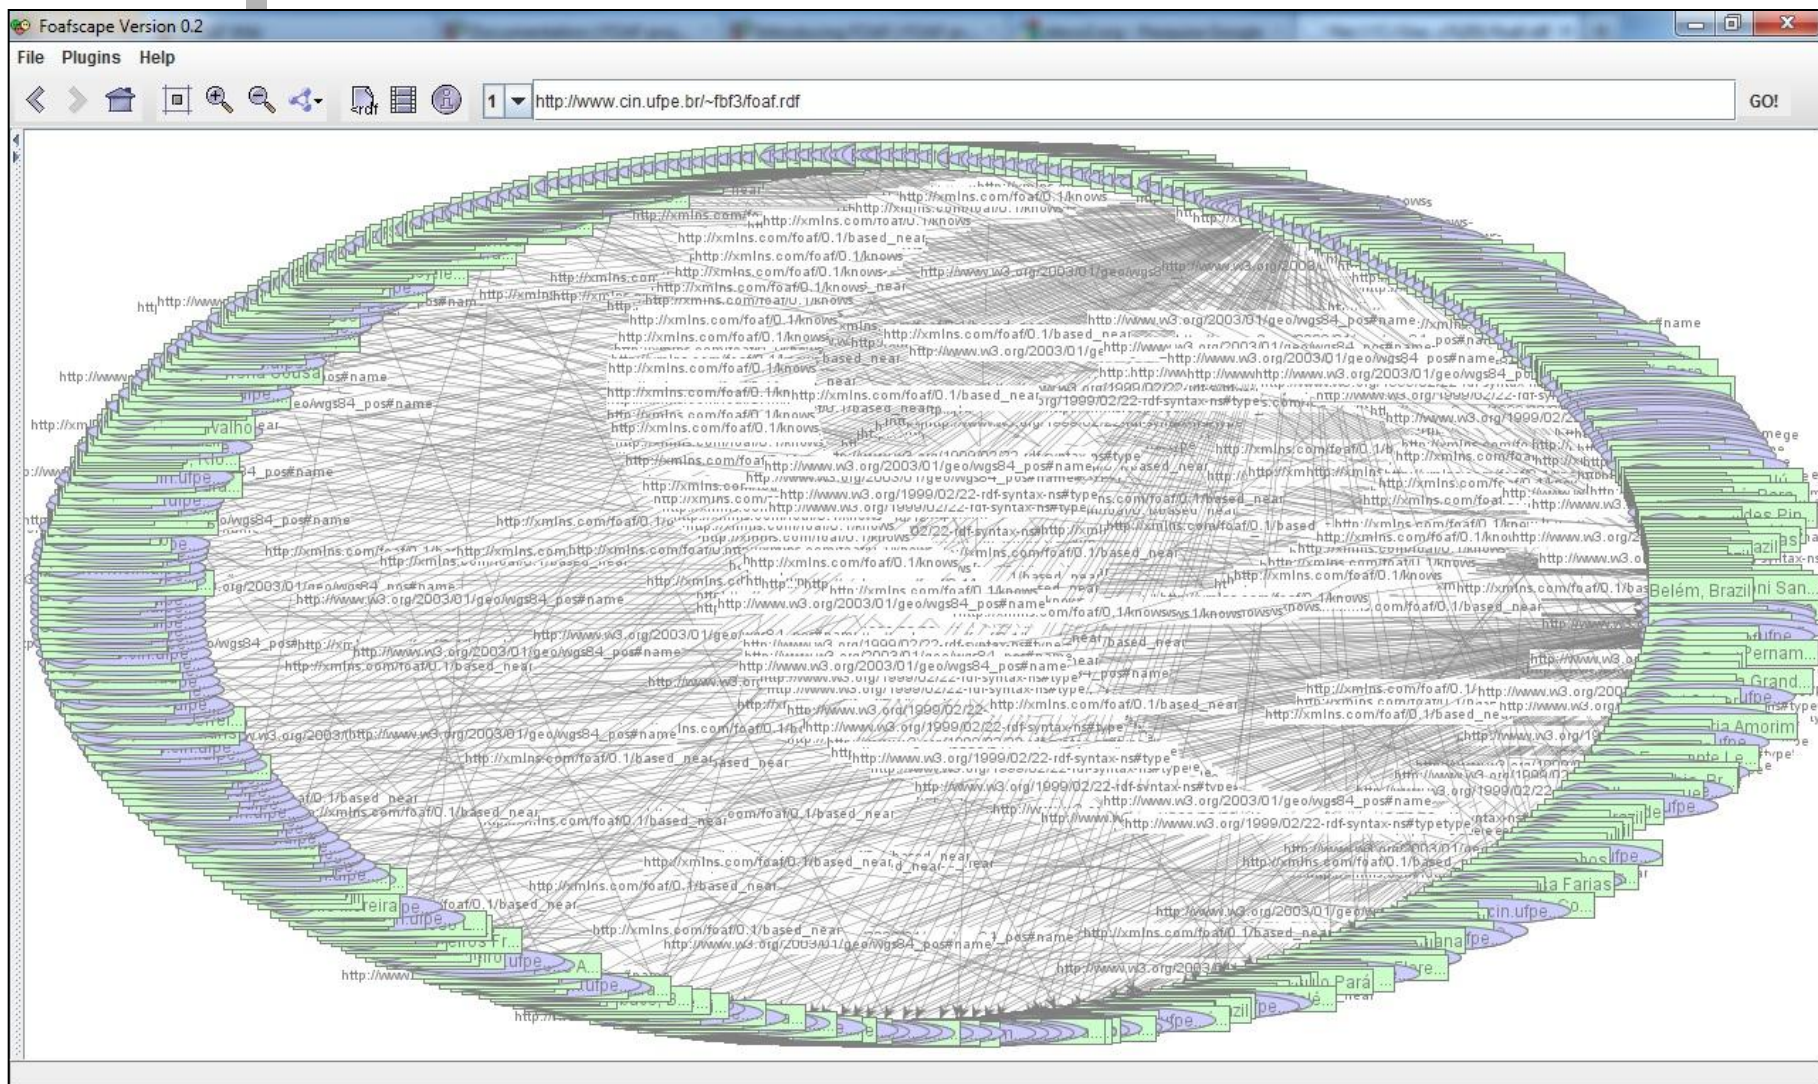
Foafscape Version 0.2

File Plugins Help

1

http://www.cin.ufpe.br/~fbf3/foaf.rdf

GO!

http://xmlns.com/foaf/0.1/knows

http://xmlns.com/foaf/0.1/based_near

http://xmlns.com/foaf/0.1/knows

http://www.w3.org/2003/01/geo/wgs84_pos#name

http://www.w3.org/1999/02/22-rdf-syntax-ns#type

http://xmlns.com/foaf/0.1/based_near

http://www.w3.org/2003/01/geo/wgs84_pos#name

http://www.w3.org/1999/02/22-rdf-syntax-ns#type

http://xmlns.com/foaf/0.1/knows

http://xmlns.com/foaf/0.1/based_near

http://www.w3.org/2003/01/geo/wgs84_pos#name

http://www.w3.org/1999/02/22-rdf-syntax-ns#type

Belém, Brazil

Pernam...

Grand...

Amorim

Farias

cin.ufpe

Pará

ufpe

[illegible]